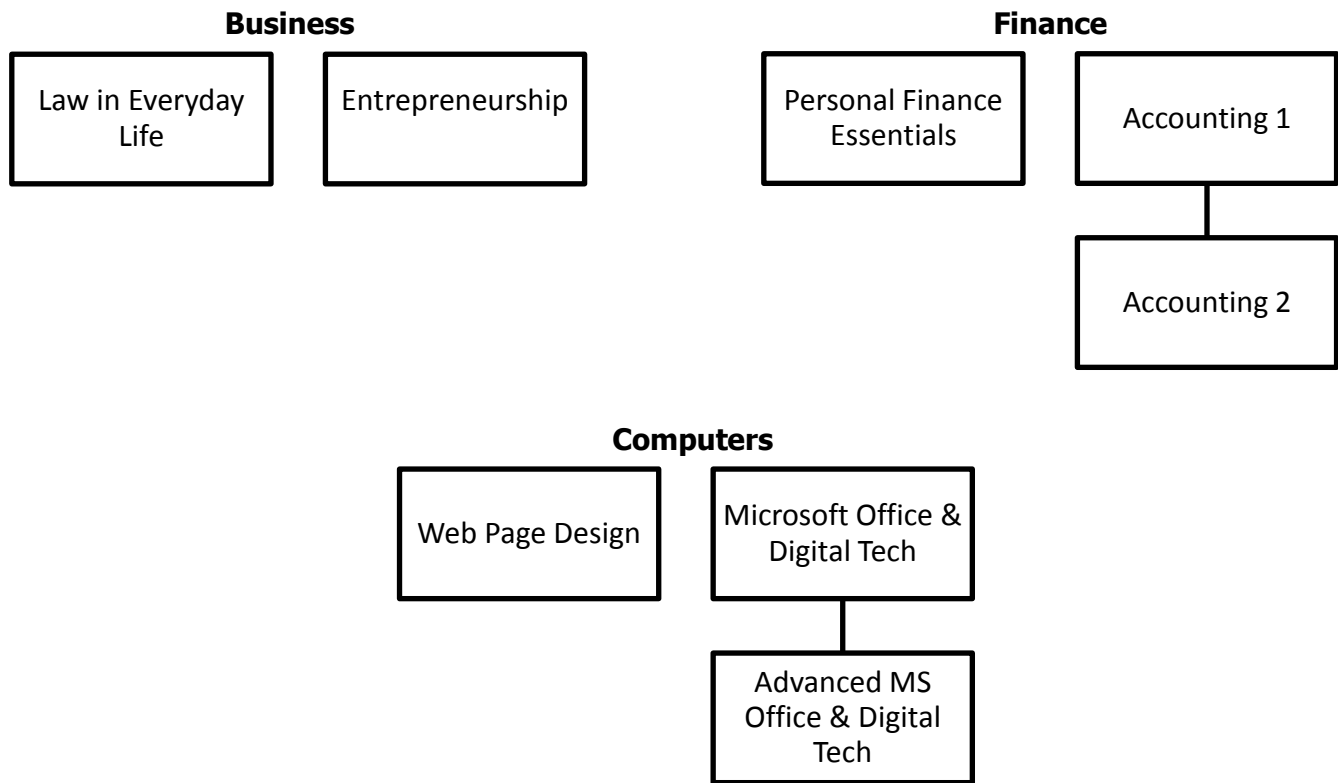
Business

Law in Everyday Life

Entrepreneurship

Finance

Personal Finance Essentials

Accounting 1

Accounting 2

Computers

Web Page Design

Microsoft Office & Digital Tech

Advanced MS Office & Digital Tech